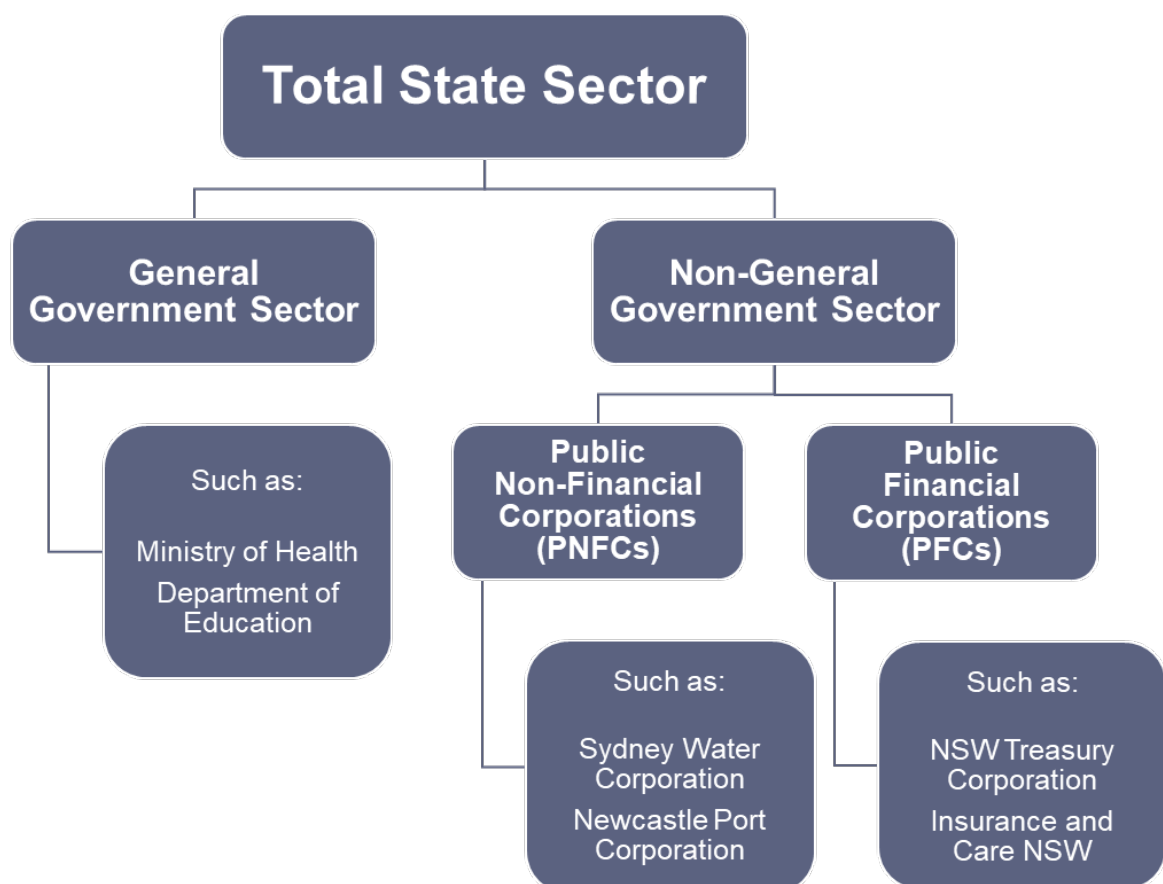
Total State Sector

General Government Sector

Such as:

Ministry of Health

Department of Education

Non-General Government Sector

Public Non-Financial Corporations (PNFCs)

Such as:

Sydney Water Corporation

Newcastle Port Corporation

Public Financial Corporations (PFCs)

Such as:

NSW Treasury Corporation

Insurance and Care NSW